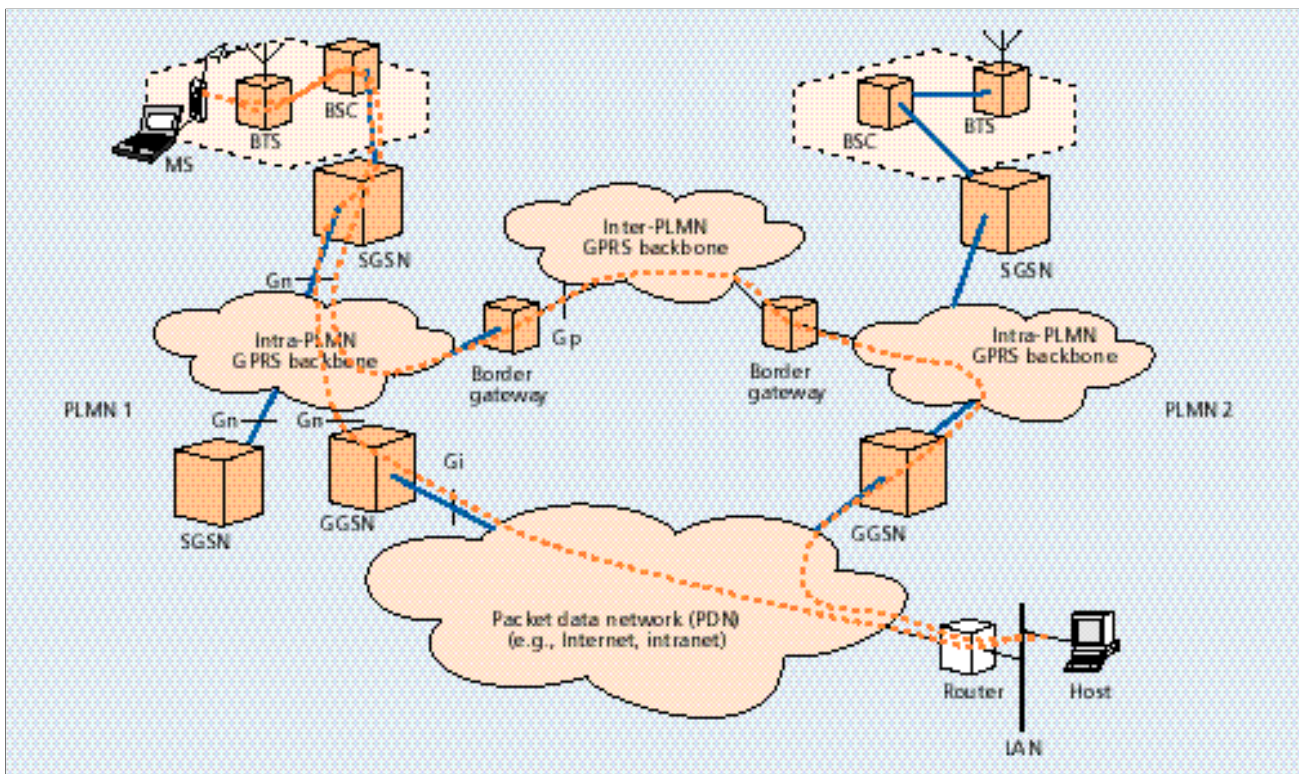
BTS
BSC
MS
SGSN
Gn
Intra-PLMN GPRS backbone
Inter-PLMN GPRS backbone
Gp
Border gateway
Border gateway
BSC
BTS
SGSN
Intra-PLMN GPRS backbone
PLMN 1
Gn
Gn
SGSN
GGSN
Gi
PLMN 2
GGSN
Packet data network (PDN) (e.g., Internet, intranet)
Router
Host
LAN